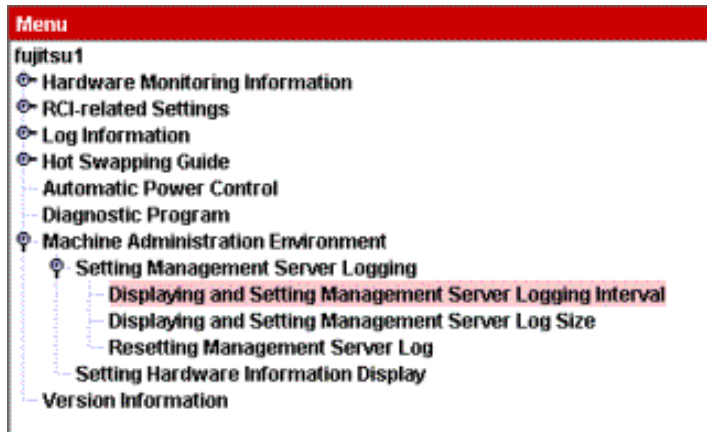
Menu
fujitsu1
Hardware Monitoring Information
RCI-related Settings
Log Information
Hot Swapping Guide
Automatic Power Control
Diagnostic Program
Machine Administration Environment
Setting Management Server Logging
Displaying and Setting Management Server Logging Interval
Displaying and Setting Management Server Log Size
Resetting Management Server Log
Setting Hardware Information Display
Version Information